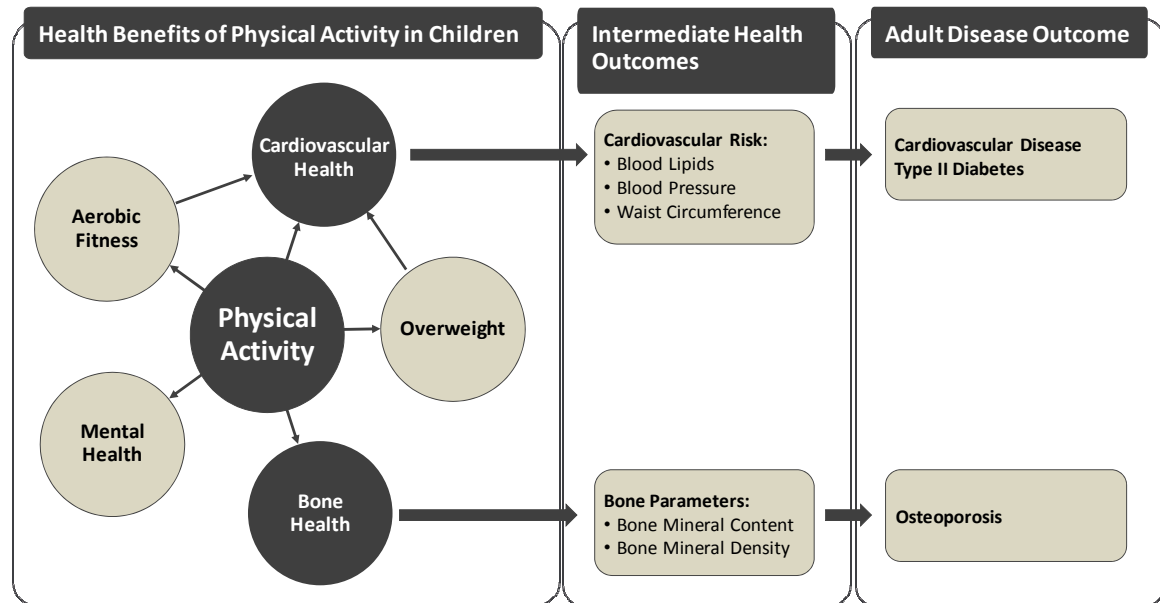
Health Benefits of Physical Activity in Children

Cardiovascular Health

Aerobic Fitness

Physical Activity

Overweight

Mental Health

Bone Health

Intermediate Health Outcomes

Cardiovascular Risk:
• Blood Lipids
• Blood Pressure
• Waist Circumference

Bone Parameters:
• Bone Mineral Content
• Bone Mineral Density

Adult Disease Outcome

Cardiovascular Disease
Type II Diabetes

Osteoporosis